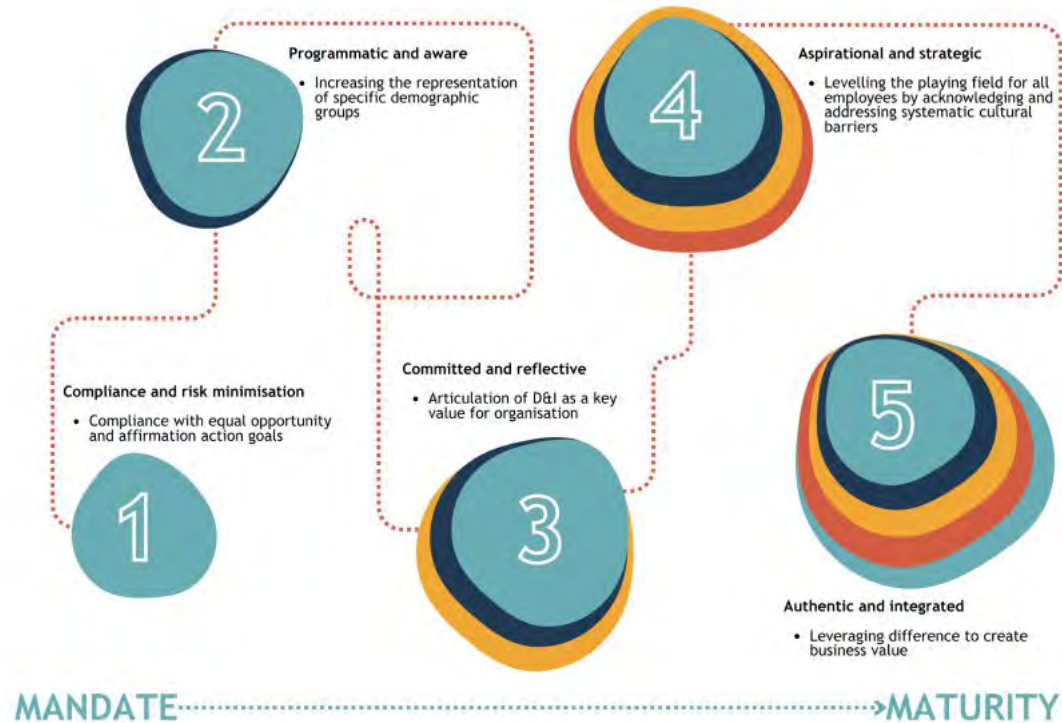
2

Programmatic and aware

• Increasing the representation of specific demographic groups

4

Aspirational and strategic

• Levelling the playing field for all employees by acknowledging and addressing systematic cultural barriers

Compliance and risk minimisation

• Compliance with equal opportunity and affirmation action goals

1

Committed and reflective

• Articulation of D&I as a key value for organisation

3

5

Authentic and integrated

• Leveraging difference to create business value

MANDATE→MATURITY